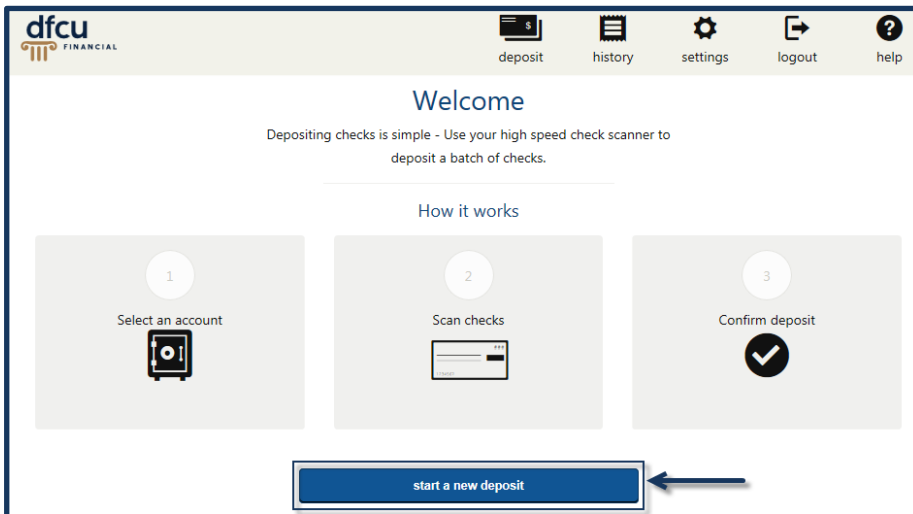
dfcu FINANCIAL

deposit history settings logout help

Welcome

Depositing checks is simple - Use your high speed check scanner to deposit a batch of checks.

How it works

1

Select an account

2

Scan checks

3

Confirm deposit

start a new deposit